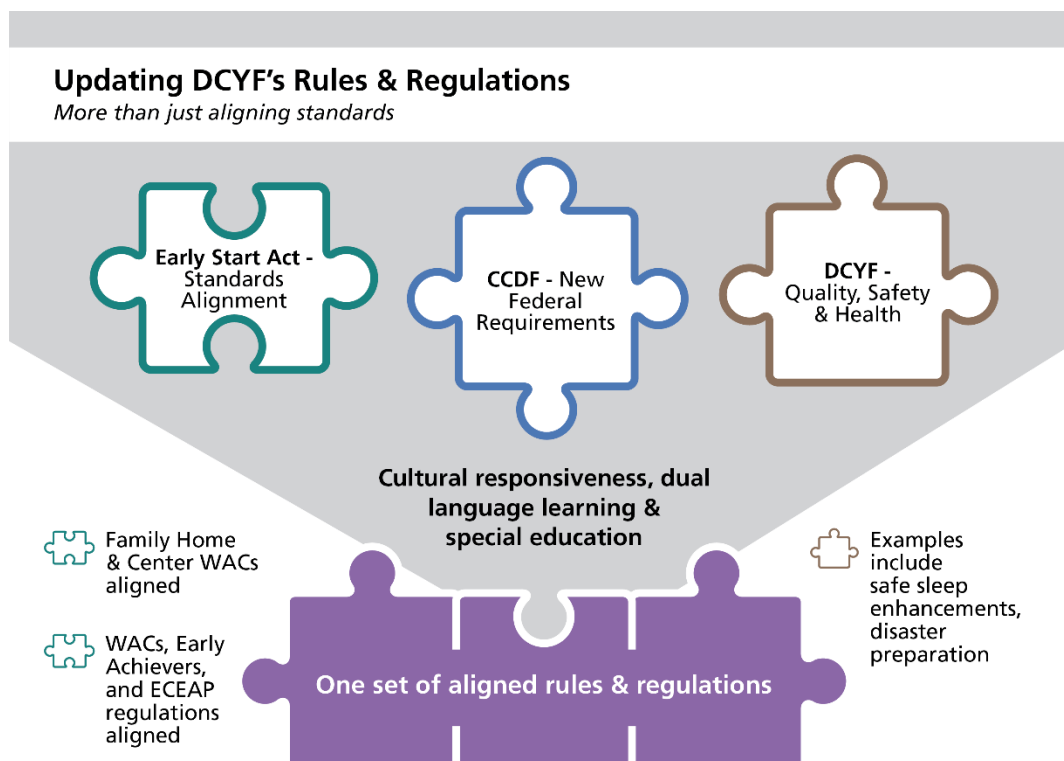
Updating DCYF's Rules & Regulations
More than just aligning standards

Early Start Act - Standards Alignment

CCDF - New Federal Requirements

DCYF - Quality, Safety & Health

Cultural responsiveness, dual language learning & special education

Family Home & Center WACs aligned

WACs, Early Achievers, and ECEAP regulations aligned

Examples include safe sleep enhancements, disaster preparation

One set of aligned rules & regulations